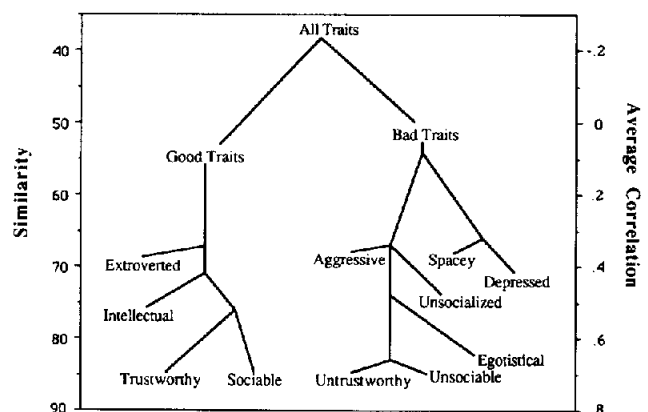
All Traits

Good Traits

Bad Traits

Extroverted

Intellectual

Trustworthy

Sociable

Aggressive

Unsocialized

Spacey

Depressed

Egotistical

Untrustworthy

Unsociable

Similarity

40

50

60

70

80

90

Average Correlation

-.2

0

.2

.4

.6

.8